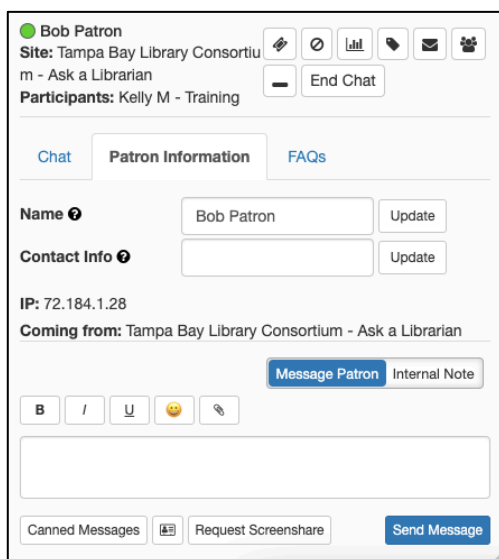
Bob Patron
Site: Tampa Bay Library Consortium - Ask a Librarian
Participants: Kelly M - Training

End Chat

Chat | Patron Information | FAQs

Name
Bob Patron
Update

Contact Info
Update

IP: 72.184.1.28
Coming from: Tampa Bay Library Consortium - Ask a Librarian

Message Patron | Internal Note

B I U

Canned Messages | Request Screenshare | Send Message